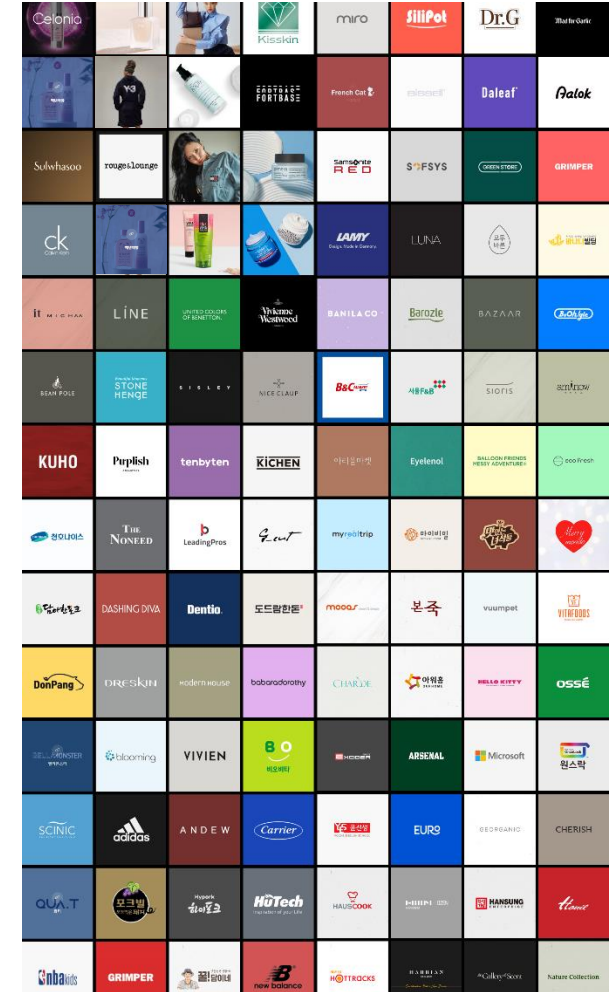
Celonia

Kisskin
miro
SiliPot
Dr.G
Mat for Garlic

EASTBAY FORTBASE
French Cat
Daleaf
Aalok

Sulwhasoo
rouge&lounge

Samsonite RED
SOFSYS
GREEN STORE
GRIMPER

ck Calvin Klein

LAMY
LUNA

it MICHAA
LINE
UNITED COLORS OF BENETTON.
Vivienne Westwood
BANILA CO
Barozle
BAZAAR
B.Oh!yle

BEAN POLE
STONE HENGE
SISLEY
NICE CLAUP
B&C
서울F&B
SIORIS
simmow

KUHO
Purplish
tenbyten
KICHEN
Eyelenol
BALLOON FRIENDS MESSY ADVENTURE
eco fresh

청오나이스
THE NONEED
LeadingPros
myrealtrip
아이비린

DASHING DIVA
Dentio
도드람한돈
mooas
본죽
vuumpet
VITAFOODS

DonPang
DRESKIN
modern house
babaradorothy
CHARDE
아워홈
HELLO KITTY
ossé

blooming
VIVIEN
BO
ARSENAL
Microsoft
원스락

SCINIC
adidas
ANDEW
Carrier
EURO
GEORGANICS
CHERISH

QUA.T
포크빌
Hypork 하이포크
HuTech
HAUSCOOK
HANSUNG
Home

nba kids
GRIMPER
new balance
HOTTRACKS
HARRIAN
The Gallery of Scent
Nature Collection